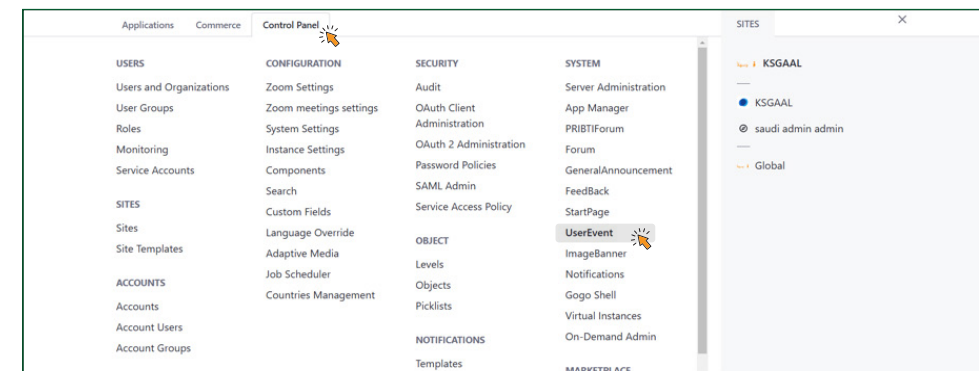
Applications Commerce Control Panel

USERS
Users and Organizations
User Groups
Roles
Monitoring
Service Accounts

SITES
Sites
Site Templates

ACCOUNTS
Accounts
Account Users
Account Groups

CONFIGURATION
Zoom Settings
Zoom meetings settings
System Settings
Instance Settings
Components
Search
Custom Fields
Language Override
Adaptive Media
Job Scheduler
Countries Management

SECURITY
Audit
OAuth Client Administration
OAuth 2 Administration
Password Policies
SAML Admin
Service Access Policy

OBJECT
Levels
Objects
Picklists

NOTIFICATIONS
Templates

SYSTEM
Server Administration
App Manager
PRIBTIForum
Forum
GeneralAnnouncement
FeedBack
StartPage
UserEvent
ImageBanner
Notifications
Gogo Shell
Virtual Instances
On-Demand Admin

MARKETPLACE

SITES

KSGAAL
KSGAAL
saudi admin admin
Global